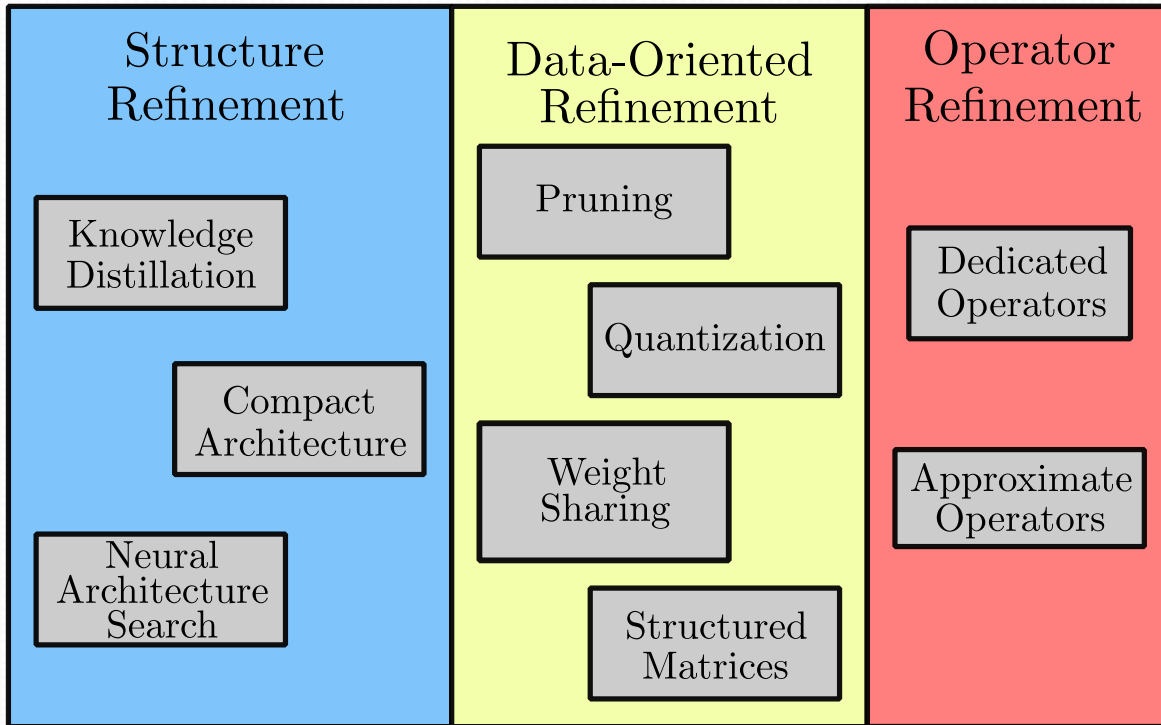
Structure Refinement

Knowledge Distillation

Compact Architecture

Neural Architecture Search

Data-Oriented Refinement

Pruning

Quantization

Weight Sharing

Structured Matrices

Operator Refinement

Dedicated Operators

Approximate Operators